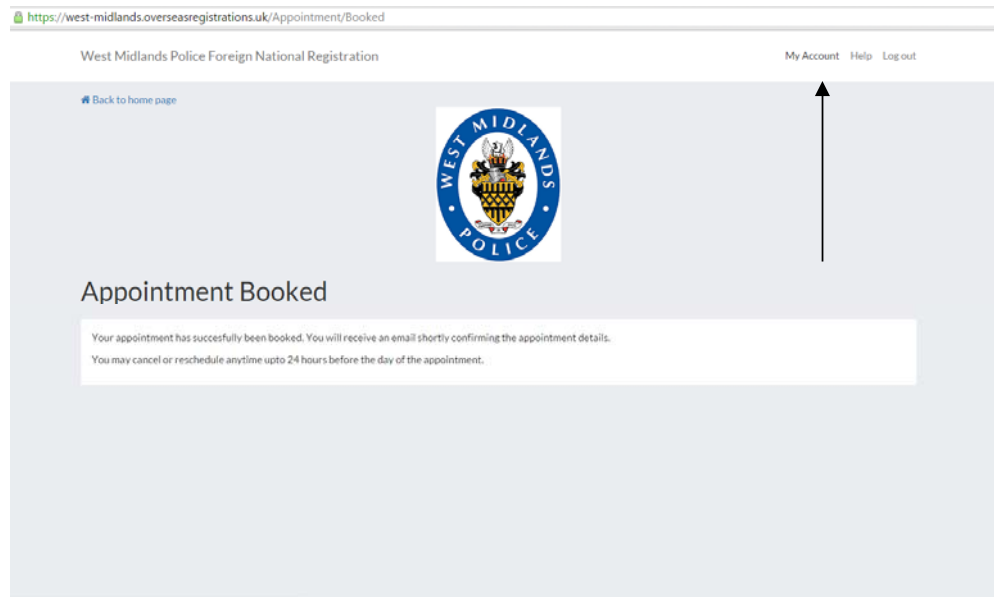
https://west-midlands.overseasregistrations.uk/Appointment/Booked

West Midlands Police Foreign National Registration

My Account Help Log out

Back to home page

WEST MIDLANDS POLICE

Appointment Booked

Your appointment has succesfully been booked. You will receive an email shortly confirming the appointment details.

You may cancel or reschedule anytime upto 24 hours before the day of the appointment.